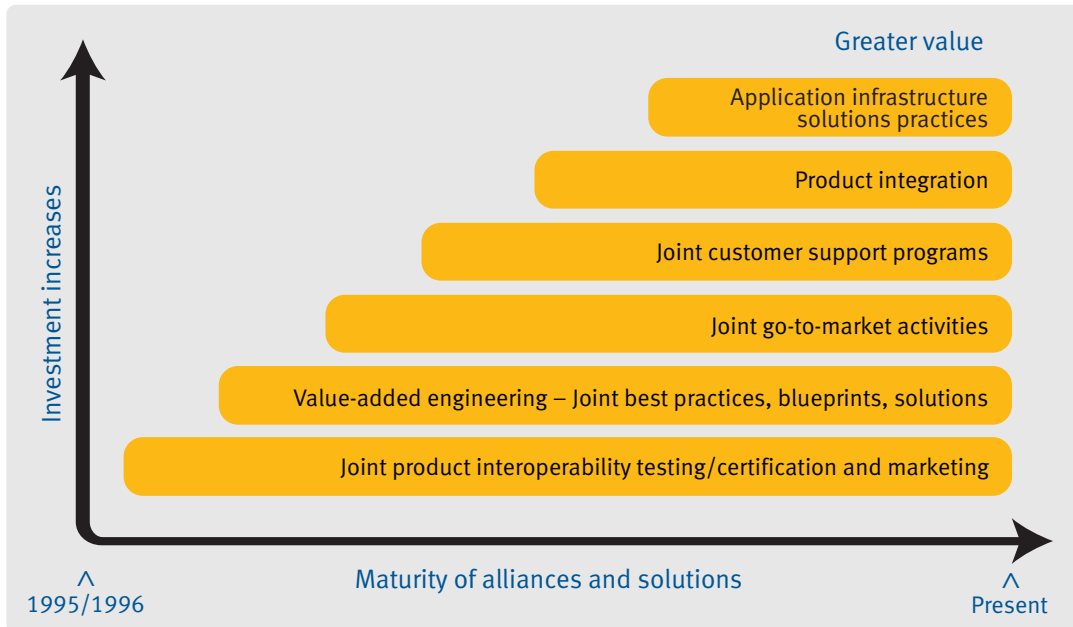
Greater value

Application infrastructure solutions practices

Product integration

Joint customer support programs

Joint go-to-market activities

Value-added engineering – Joint best practices, blueprints, solutions

Joint product interoperability testing/certification and marketing

Investment increases

^
1995/1996

Maturity of alliances and solutions

^
Present